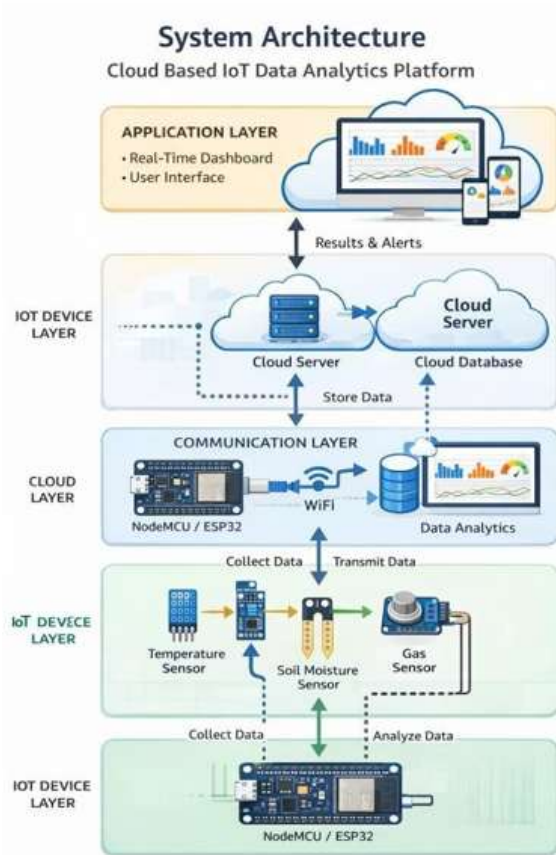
System Architecture

Cloud Based IoT Data Analytics Platform

APPLICATION LAYER

• Real-Time Dashboard
• User Interface

Results & Alerts

IOT DEVICE LAYER

Cloud Server

Cloud Server

Cloud Database

Store Data

COMMUNICATION LAYER

CLOUD LAYER

NodeMCU / ESP32

WiFi

Data Analytics

Collect Data

Transmit Data

IoT DEVICE LAYER

Temperature Sensor

Soil Moisture Sensor

Gas Sensor

Collect Data

Analyze Data

IOT DEVICE LAYER

NodeMCU / ESP32